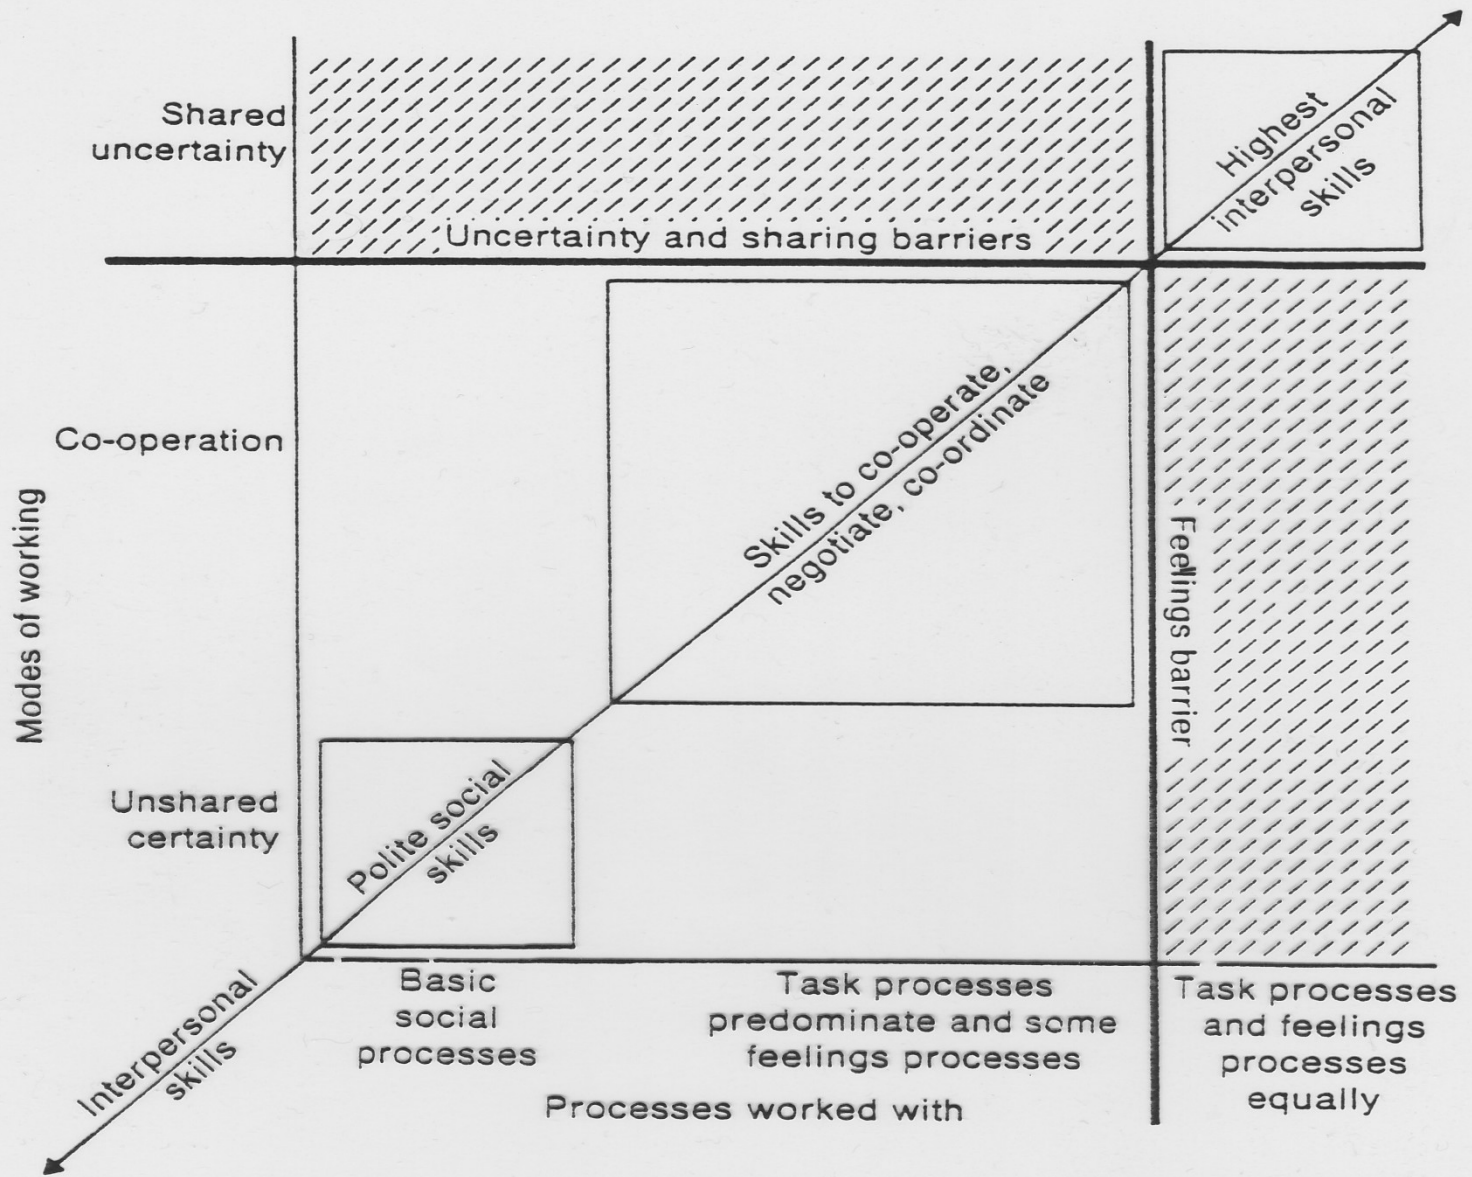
Shared uncertainty

Uncertainty and sharing barriers

Highest interpersonal skills

Co-operation

Modes of working

Skills to co-operate, negotiate, co-ordinate

Feelings barrier

Unshared certainty

Polite social skills

Interpersonal skills

Basic social processes

Task processes predominate and some feelings processes

Task processes and feelings processes equally

Processes worked with